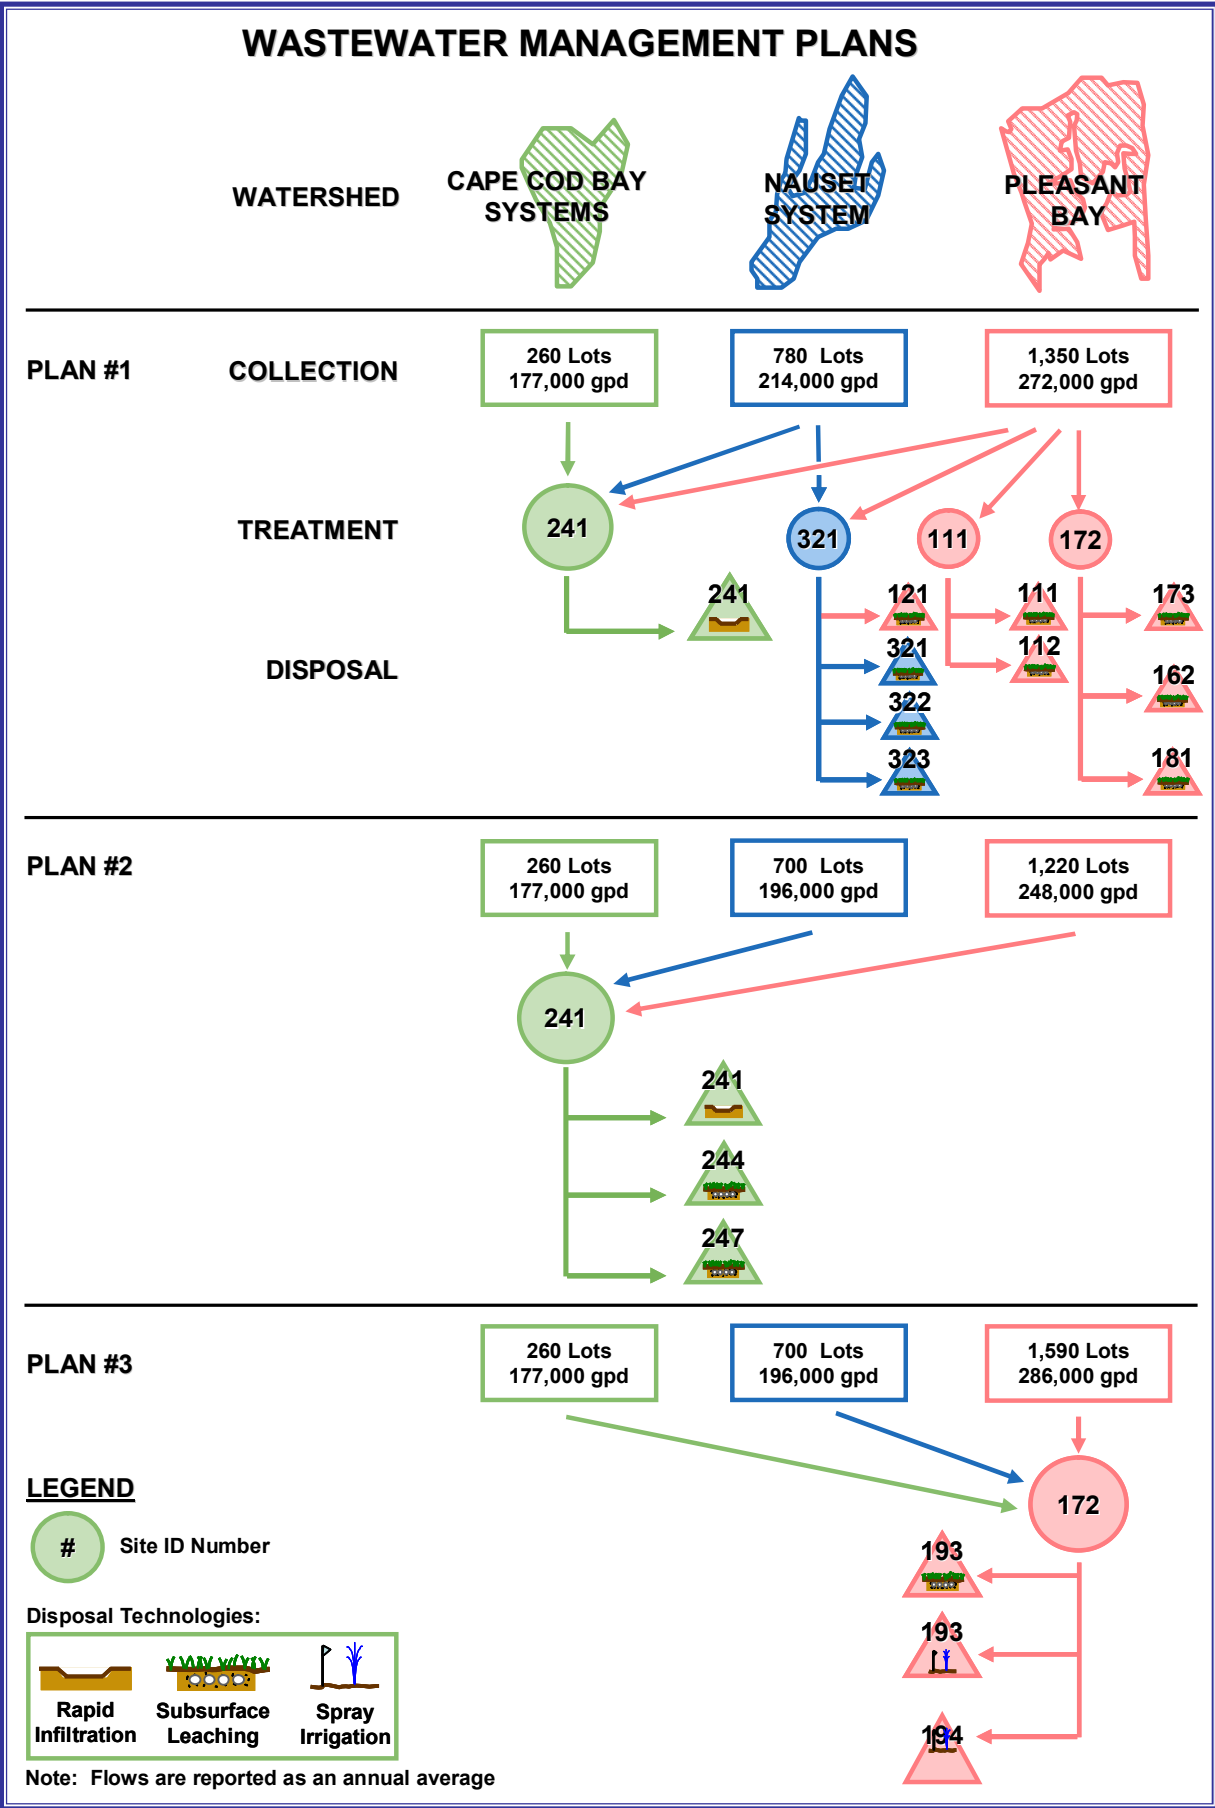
WASTEWATER MANAGEMENT PLANS

WATERSHED

CAPE COD BAY SYSTEMS

NAUSET SYSTEM

PLEASANT BAY

PLAN #1

COLLECTION

260 Lots 177,000 gpd

780 Lots 214,000 gpd

1,350 Lots 272,000 gpd

TREATMENT

241

321

111

172

DISPOSAL

241

121

321

322

323

111

112

173

162

181

PLAN #2

260 Lots 177,000 gpd

700 Lots 196,000 gpd

1,220 Lots 248,000 gpd

241

241

244

247

PLAN #3

260 Lots 177,000 gpd

700 Lots 196,000 gpd

1,590 Lots 286,000 gpd

172

193

193

194

LEGEND

#

Site ID Number

Disposal Technologies:

Rapid Infiltration

Subsurface Leaching

Spray Irrigation

Note: Flows are reported as an annual average